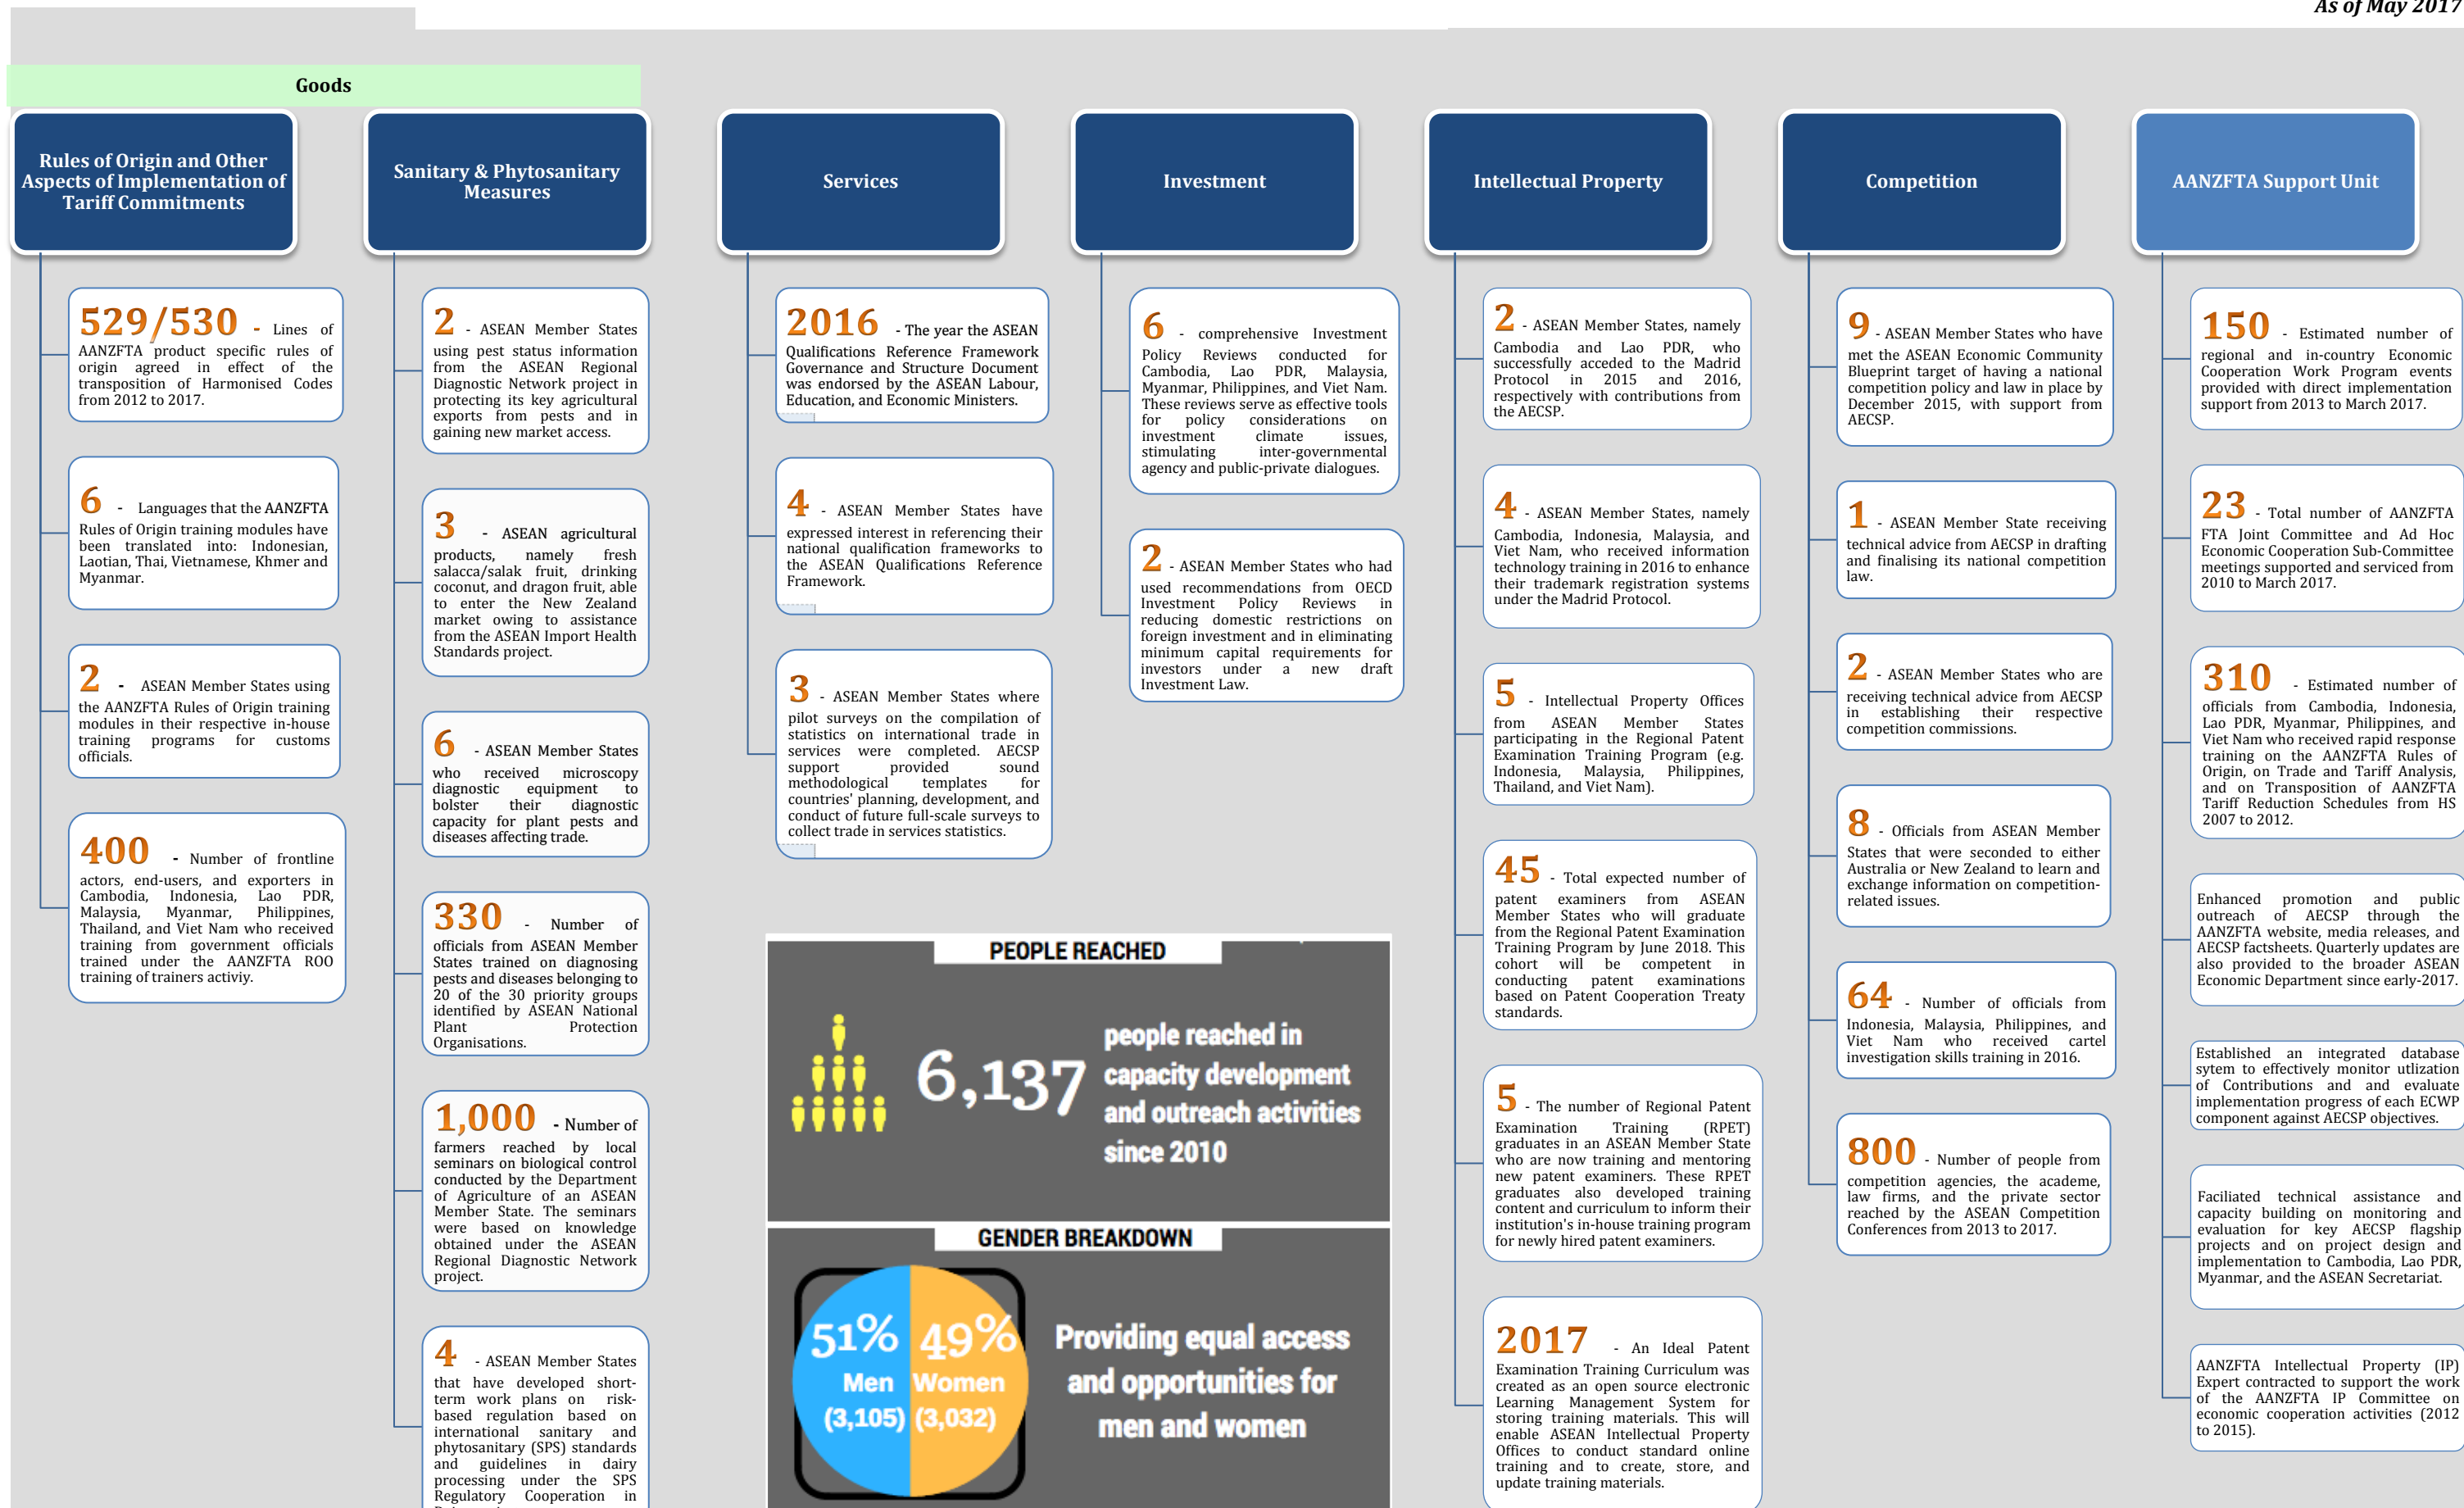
As of May 2017

Goods

Rules of Origin and Other Aspects of Implementation of Tariff Commitments

529/530 - Lines of AANZFTA product specific rules of origin agreed in effect of the transposition of Harmonised Codes from 2012 to 2017.

6 - Languages that the AANZFTA Rules of Origin training modules have been translated into: Indonesian, Laotian, Thai, Vietnamese, Khmer and Myanmar.

2 - ASEAN Member States using the AANZFTA Rules of Origin training modules in their respective in-house training programs for customs officials.

400 - Number of frontline actors, end-users, and exporters in Cambodia, Indonesia, Lao PDR, Malaysia, Myanmar, Philippines, Thailand, and Viet Nam who received training from government officials trained under the AANZFTA ROO training of trainers activiy.

Sanitary & Phytosanitary Measures

2 - ASEAN Member States using pest status information from the ASEAN Regional Diagnostic Network project in protecting its key agricultural exports from pests and in gaining new market access.

3 - ASEAN agricultural products, namely fresh salacca/salak fruit, drinking coconut, and dragon fruit, able to enter the New Zealand market owing to assistance from the ASEAN Import Health Standards project.

6 - ASEAN Member States who received microscopy diagnostic equipment to bolster their diagnostic capacity for plant pests and diseases affecting trade.

330 - Number of officials from ASEAN Member States trained on diagnosing pests and diseases belonging to 20 of the 30 priority groups identified by ASEAN National Plant Protection Organisations.

1,000 - Number of farmers reached by local seminars on biological control conducted by the Department of Agriculture of an ASEAN Member State. The seminars were based on knowledge obtained under the ASEAN Regional Diagnostic Network project.

4 - ASEAN Member States that have developed short-term work plans on risk-based regulation based on international sanitary and phytosanitary (SPS) standards and guidelines in dairy processing under the SPS Regulatory Cooperation in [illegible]

Services

2016 - The year the ASEAN Qualifications Reference Framework Governance and Structure Document was endorsed by the ASEAN Labour, Education, and Economic Ministers.

4 - ASEAN Member States have expressed interest in referencing their national qualification frameworks to the ASEAN Qualifications Reference Framework.

3 - ASEAN Member States where pilot surveys on the compilation of statistics on international trade in services were completed. AECSP support provided sound methodological templates for countries' planning, development, and conduct of future full-scale surveys to collect trade in services statistics.

PEOPLE REACHED

6,137 people reached in capacity development and outreach activities since 2010

GENDER BREAKDOWN

51% Men (3,105) 49% Women (3,032)

Providing equal access and opportunities for men and women

Investment

6 - comprehensive Investment Policy Reviews conducted for Cambodia, Lao PDR, Malaysia, Myanmar, Philippines, and Viet Nam. These reviews serve as effective tools for policy considerations on investment climate issues, stimulating inter-governmental agency and public-private dialogues.

2 - ASEAN Member States who had used recommendations from OECD Investment Policy Reviews in reducing domestic restrictions on foreign investment and in eliminating minimum capital requirements for investors under a new draft Investment Law.

Intellectual Property

2 - ASEAN Member States, namely Cambodia and Lao PDR, who successfully acceded to the Madrid Protocol in 2015 and 2016, respectively with contributions from the AECSP.

4 - ASEAN Member States, namely Cambodia, Indonesia, Malaysia, and Viet Nam, who received information technology training in 2016 to enhance their trademark registration systems under the Madrid Protocol.

5 - Intellectual Property Offices from ASEAN Member States participating in the Regional Patent Examination Training Program (e.g. Indonesia, Malaysia, Philippines, Thailand, and Viet Nam).

45 - Total expected number of patent examiners from ASEAN Member States who will graduate from the Regional Patent Examination Training Program by June 2018. This cohort will be competent in conducting patent examinations based on Patent Cooperation Treaty standards.

5 - The number of Regional Patent Examination Training (RPET) graduates in an ASEAN Member State who are now training and mentoring new patent examiners. These RPET graduates also developed training content and curriculum to inform their institution's in-house training program for newly hired patent examiners.

2017 - An Ideal Patent Examination Training Curriculum was created as an open source electronic Learning Management System for storing training materials. This will enable ASEAN Intellectual Property Offices to conduct standard online training and to create, store, and update training materials.

Competition

9 - ASEAN Member States who have met the ASEAN Economic Community Blueprint target of having a national competition policy and law in place by December 2015, with support from AECSP.

1 - ASEAN Member State receiving technical advice from AECSP in drafting and finalising its national competition law.

2 - ASEAN Member States who are receiving technical advice from AECSP in establishing their respective competition commissions.

8 - Officials from ASEAN Member States that were seconded to either Australia or New Zealand to learn and exchange information on competition-related issues.

64 - Number of officials from Indonesia, Malaysia, Philippines, and Viet Nam who received cartel investigation skills training in 2016.

800 - Number of people from competition agencies, the academe, law firms, and the private sector reached by the ASEAN Competition Conferences from 2013 to 2017.

AANZFTA Support Unit

150 - Estimated number of regional and in-country Economic Cooperation Work Program events provided with direct implementation support from 2013 to March 2017.

23 - Total number of AANZFTA FTA Joint Committee and Ad Hoc Economic Cooperation Sub-Committee meetings supported and serviced from 2010 to March 2017.

310 - Estimated number of officials from Cambodia, Indonesia, Lao PDR, Myanmar, Philippines, and Viet Nam who received rapid response training on the AANZFTA Rules of Origin, on Trade and Tariff Analysis, and on Transposition of AANZFTA Tariff Reduction Schedules from HS 2007 to 2012.

Enhanced promotion and public outreach of AECSP through the AANZFTA website, media releases, and AECSP factsheets. Quarterly updates are also provided to the broader ASEAN Economic Department since early-2017.

Established an integrated database sytem to effectively monitor utlization of Contributions and and evaluate implementation progress of each ECWP component against AECSP objectives.

Faciliated technical assistance and capacity building on monitoring and evaluation for key AECSP flagship projects and on project design and implementation to Cambodia, Lao PDR, Myanmar, and the ASEAN Secretariat.

AANZFTA Intellectual Property (IP) Expert contracted to support the work of the AANZFTA IP Committee on economic cooperation activities (2012 to 2015).